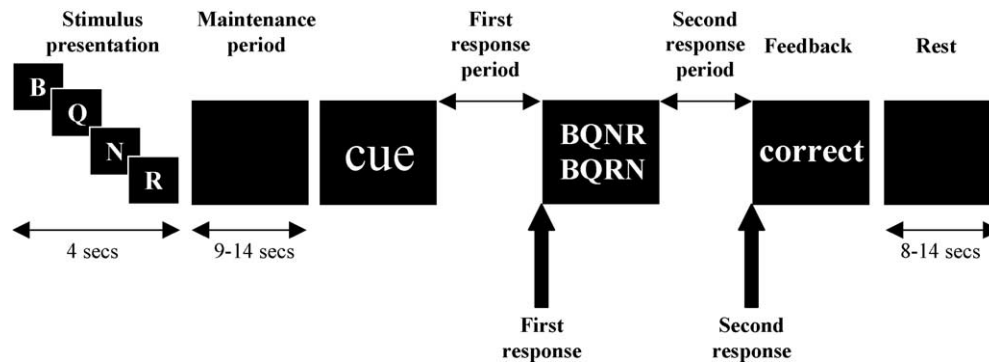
Stimulus presentation

B
Q
N
R

4 secs

Maintenance period

9-14 secs

cue

First response period

BQNR
BQRN

First response

Second response period

Feedback

correct

Second response

Rest

8-14 secs